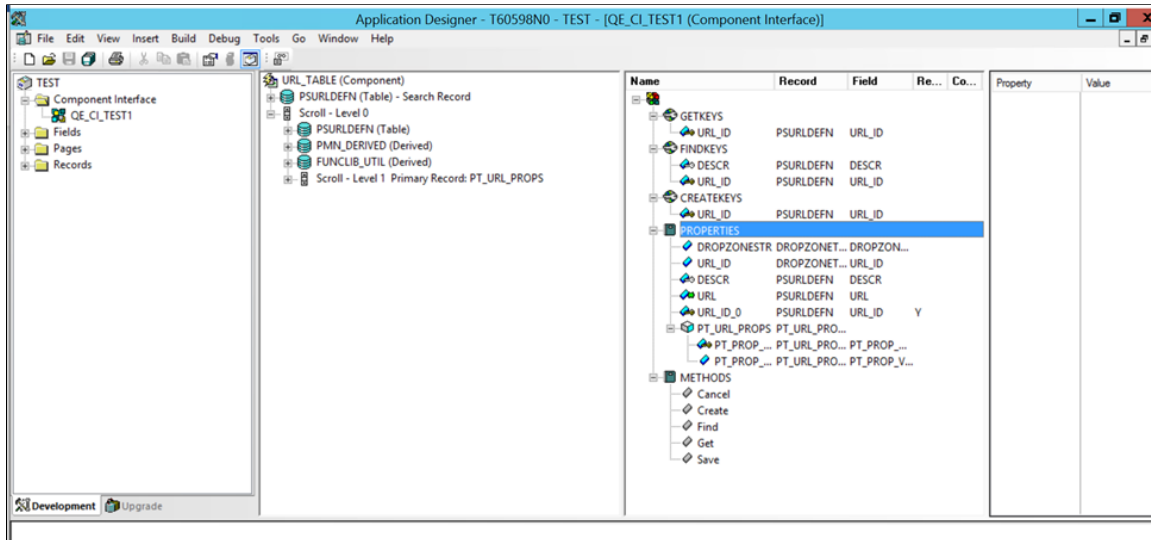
Application Designer - T60598N0 - TEST - [QE_CI_TEST1 (Component Interface)]

File Edit View Insert Build Debug Tools Go Window Help

TEST
Component Interface
QE_CI_TEST1
Fields
Pages
Records

Development Upgrade

URL_TABLE (Component)
PSURLDEFN (Table) - Search Record
Scroll - Level 0
PSURLDEFN (Table)
PMN_DERIVED (Derived)
FUNCLIB_UTIL (Derived)
Scroll - Level 1 Primary Record: PT_URL_PROPS

| Name | Record | Field | Re... | Co... |
|---|---|---|---|---|
| GETKEYS | | | | |
| URL_ID | PSURLDEFN | URL_ID | | |
| FINDKEYS | | | | |
| DESCR | PSURLDEFN | DESCR | | |
| URL_ID | PSURLDEFN | URL_ID | | |
| CREATEKEYS | | | | |
| URL_ID | PSURLDEFN | URL_ID | | |
| PROPERTIES | | | | |
| DROPZONESTR | DROPZONET... | DROPZON... | | |
| URL_ID | DROPZONET... | URL_ID | | |
| DESCR | PSURLDEFN | DESCR | | |
| URL | PSURLDEFN | URL | | |
| URL_ID_0 | PSURLDEFN | URL_ID | Y | |
| PT_URL_PROPS | PT_URL_PRO... | | | |
| PT_PROP_... | PT_URL_PRO... | PT_PROP_... | | |
| PT_PROP_... | PT_URL_PRO... | PT_PROP_V... | | |
| METHODS | | | | |
| Cancel | | | | |
| Create | | | | |
| Find | | | | |
| Get | | | | |
| Save | | | | |

| Property | Value |
|---|---|